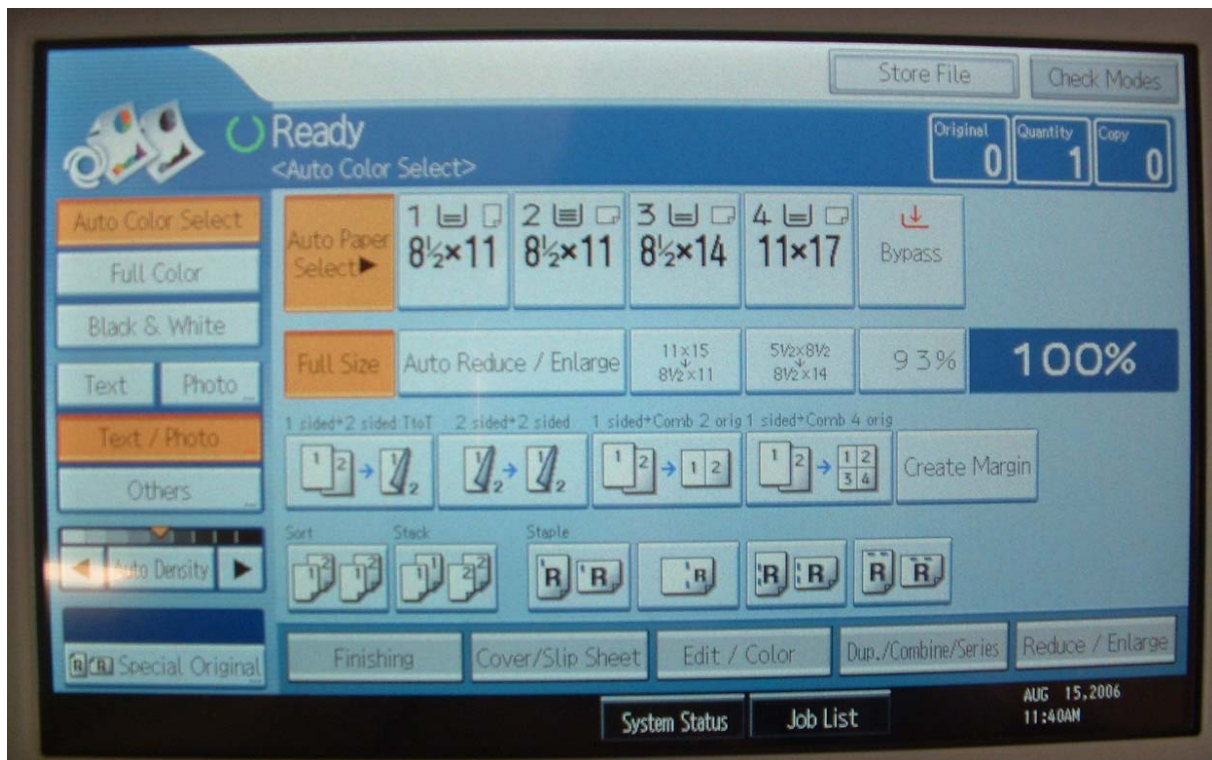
Store File
Check Modes

Ready
<Auto Color Select>

Original 0
Quantity 1
Copy 0

Auto Color Select
Full Color
Black & White
Text
Photo
Text / Photo
Others
Auto Density

Auto Paper Select▶
1 $8\frac{1}{2}$×11
2 $8\frac{1}{2}$×11
3 $8\frac{1}{2}$×14
4 11×17
Bypass

Full Size
Auto Reduce / Enlarge
11×15 → $8\frac{1}{2}$×11
$5\frac{1}{2}$×$8\frac{1}{2}$ → $8\frac{1}{2}$×14
93%
100%

1 sided→2 sided:TtoT
2 sided→2 sided
1 sided→Comb 2 orig
1 sided→Comb 4 orig
Create Margin

Sort
Stack
Staple

Special Original
Finishing
Cover/Slip Sheet
Edit / Color
Dup./Combine/Series
Reduce / Enlarge

System Status
Job List
AUG 15,2006
11:40AM